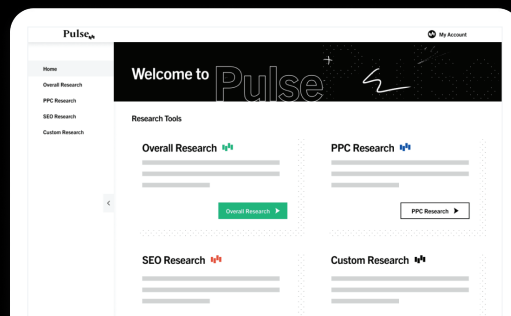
Pulse

My Account

Home
Overall Research
PPC Research
SEO Research
Custom Research

Welcome to Pulse

Research Tools

Overall Research

Overall Research

PPC Research

PPC Research

SEO Research

Custom Research